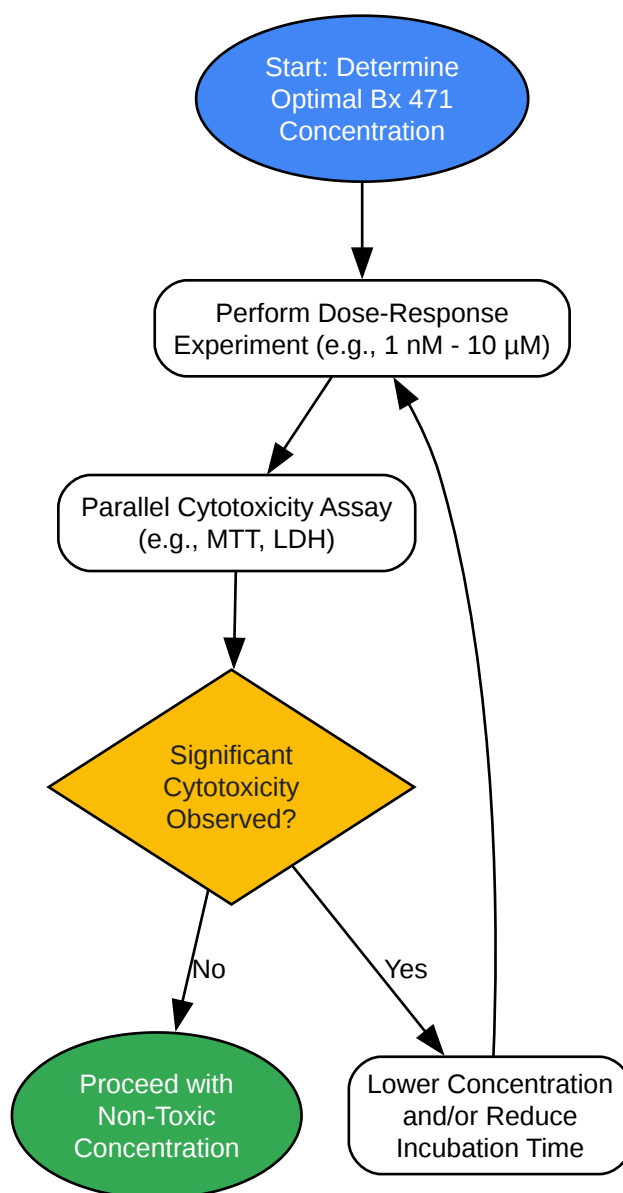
Start: Determine Optimal Bx 471 Concentration

Perform Dose-Response Experiment (e.g., 1 nM - 10 μM)

Parallel Cytotoxicity Assay (e.g., MTT, LDH)

Significant Cytotoxicity Observed?

No

Yes

Proceed with Non-Toxic Concentration

Lower Concentration and/or Reduce Incubation Time